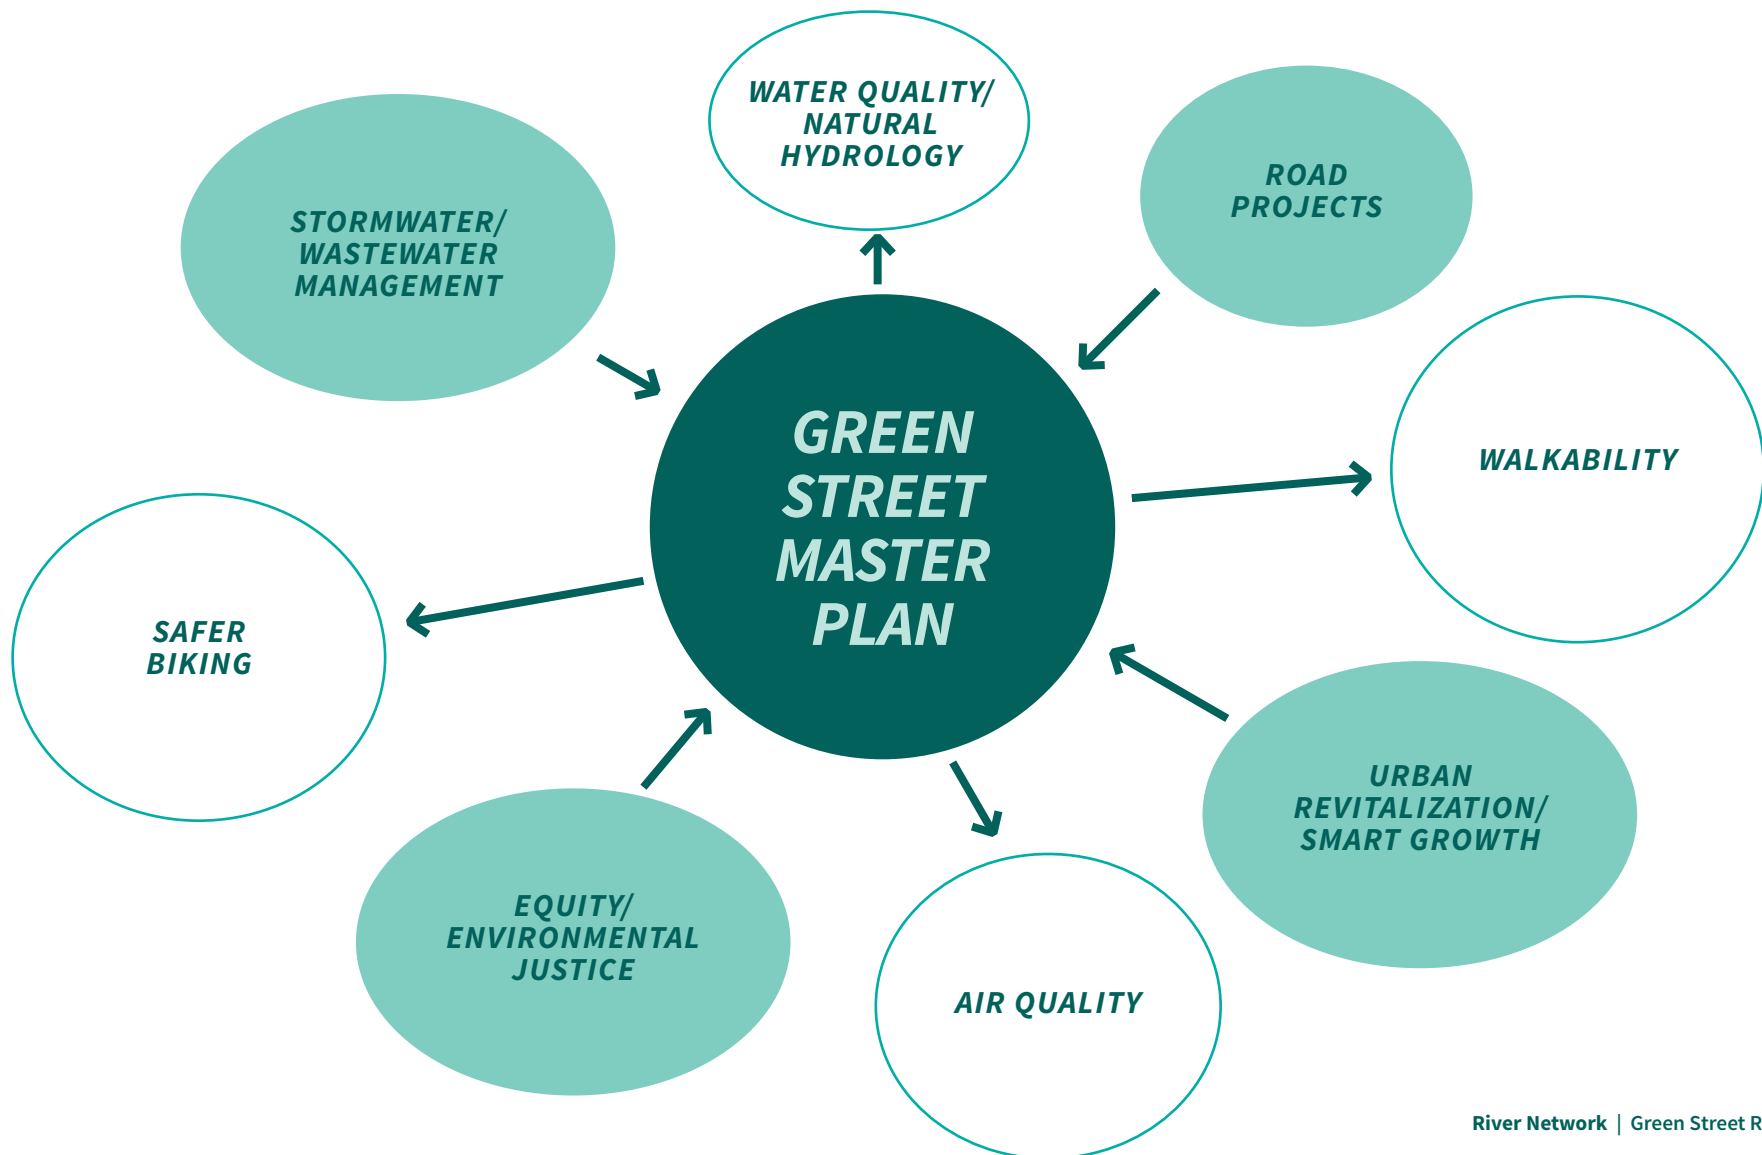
WATER QUALITY/ NATURAL HYDROLOGY

STORMWATER/ WASTEWATER MANAGEMENT

ROAD PROJECTS

GREEN STREET MASTER PLAN

WALKABILITY

SAFER BIKING

URBAN REVITALIZATION/ SMART GROWTH

EQUITY/ ENVIRONMENTAL JUSTICE

AIR QUALITY

River Network | Green Street R